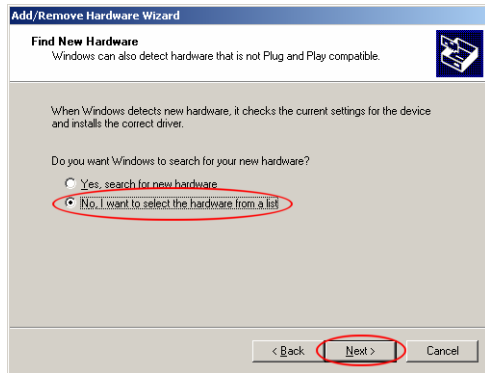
Add/Remove Hardware Wizard

Find New Hardware
Windows can also detect hardware that is not Plug and Play compatible.

When Windows detects new hardware, it checks the current settings for the device and installs the correct driver.

Do you want Windows to search for your new hardware?

Yes, search for new hardware

No, I want to select the hardware from a list

< Back

Next >

Cancel